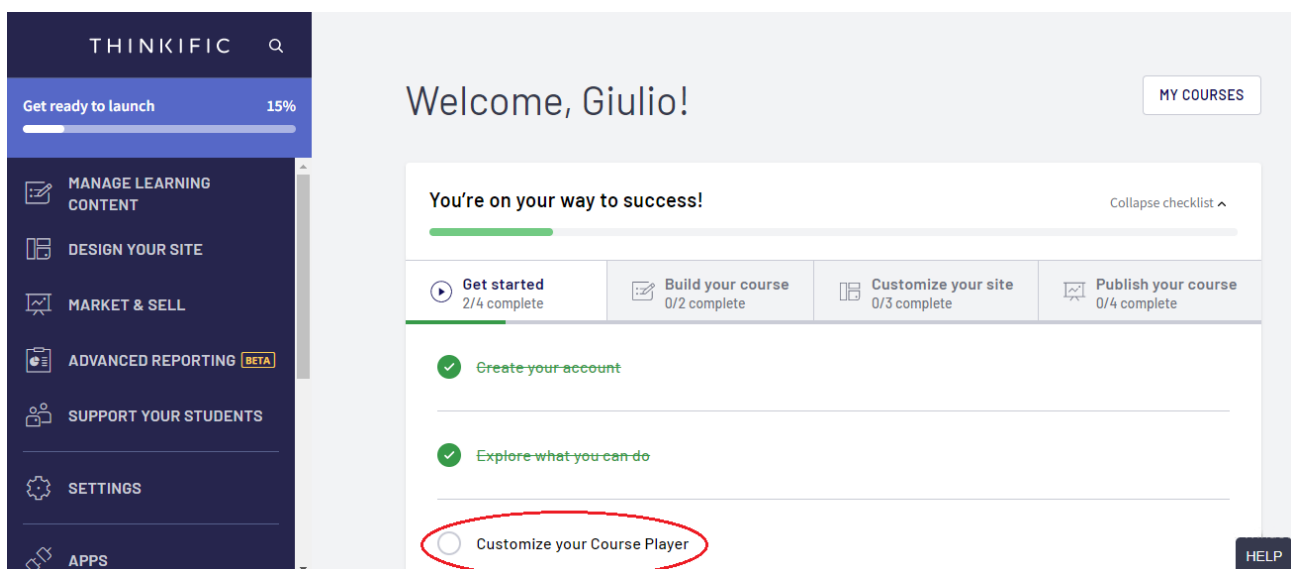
THINKIFIC

Get ready to launch 15%

MANAGE LEARNING CONTENT

DESIGN YOUR SITE

MARKET & SELL

ADVANCED REPORTING BETA

SUPPORT YOUR STUDENTS

SETTINGS

APPS

Welcome, Giulio!

MY COURSES

You're on your way to success!

Collapse checklist

Get started
2/4 complete

Build your course
0/2 complete

Customize your site
0/3 complete

Publish your course
0/4 complete

Create your account

Explore what you can do

Customize your Course Player

HELP